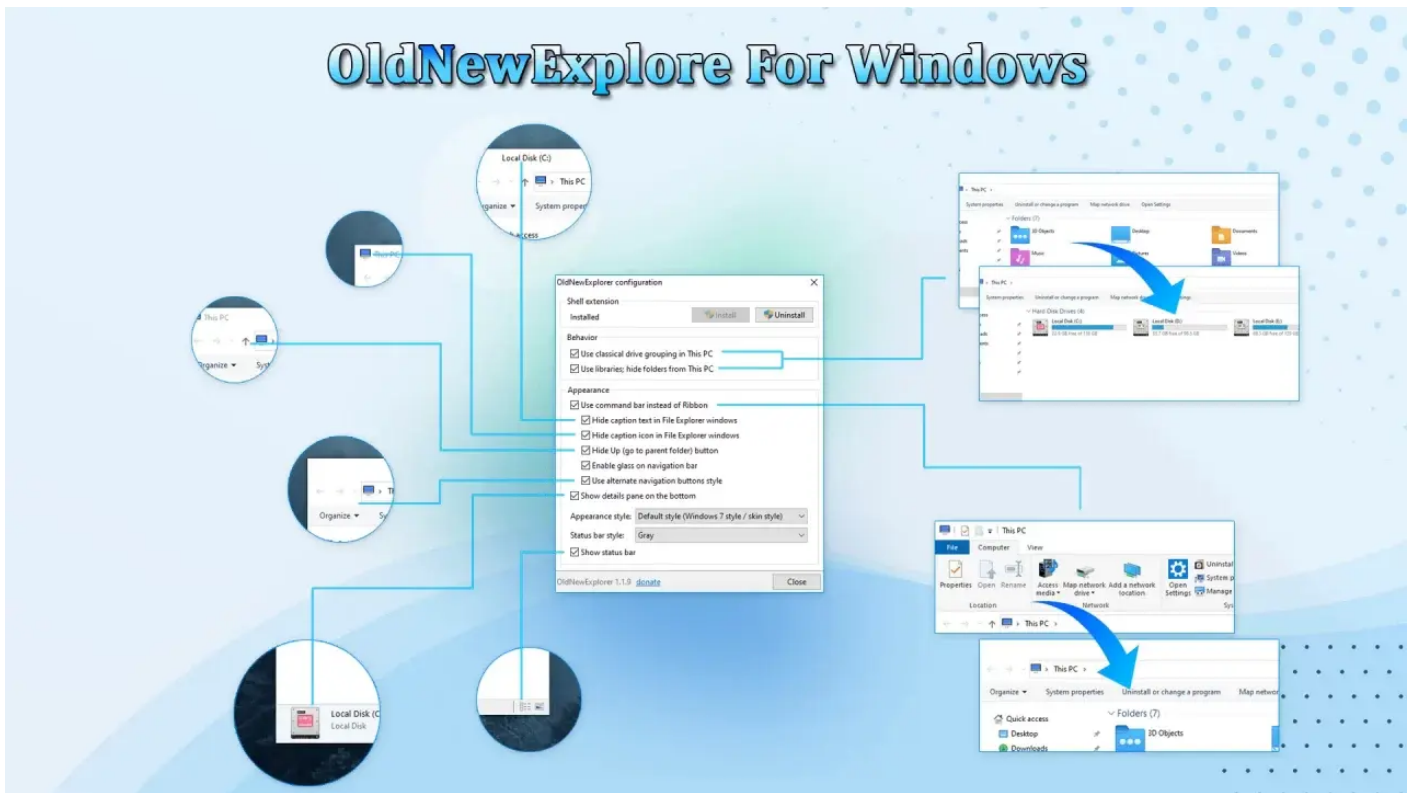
OldNewExplore For Windows

Local Disk (C:)
This PC
Organize ▾
System proper
access

This PC

This PC
Organize ▾
Sys

This
Organize ▾
Sy

Local Disk (C
Local Disk

OldNewExplorer configuration
Shell extension
Installed
Install
Uninstall
Behavior
Use classical drive grouping in This PC
Use libraries; hide folders from This PC
Appearance
Use command bar instead of Ribbon
Hide caption text in File Explorer windows
Hide caption icon in File Explorer windows
Hide Up (go to parent folder) button
Enable glass on navigation bar
Use alternate navigation buttons style
Show details pane on the bottom
Appearance style: Default style (Windows 7 style / skin style)
Status bar style: Gray
Show status bar
OldNewExplorer 1.1.9 donate
Close

This PC
System properties
Uninstall or change a program
Map network drive
Open Settings
Folders (7)
3D Objects
Desktop
Documents
Music
Videos

This PC
System properties
Uninstall or change a program
Map network drive
Open Settings
Hard Disk Drives (4)
Local Disk (C:)
Local Disk (D:)
Local Disk (E:)

This PC
File
Computer
View
Properties
Open
Rename
Access media ▾
Map network drive ▾
Add a network location
Open Settings
Uninstal
System p
Manage
Location
Network
Sy
This PC

This PC
Organize ▾
System properties
Uninstall or change a program
Map networ
Quick access
Desktop
Downloads
Folders (7)
3D Objects